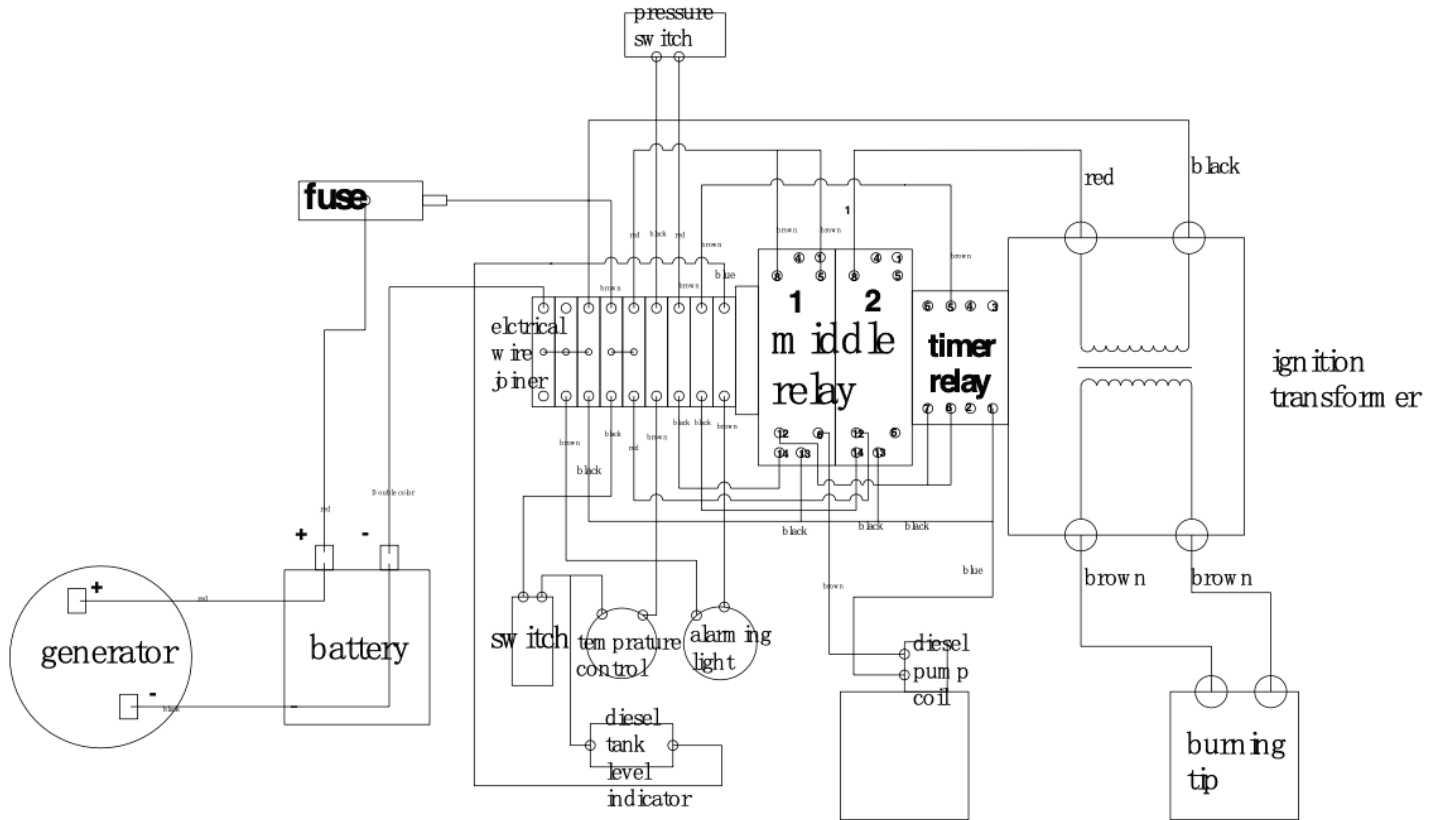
pressure switch

fuse

red
black
red
brown
1
brown
brown
brown
blue
brown
brown
brown

red
black

8 4 1
5
8 4 1
5

1 2
middle
relay

6 5 4 3
timer
relay
7 8 2 1

ignition
transformer

elctrical
wire
joiner

brown
black
brown
red
black
black
brown

12 6 12 5
14 13 14 13

black

red
Double color

+
-

black
black
black

brown
blue

brown
brown

red
+
generator
-
black

battery
-

switch
temprature
control
alarming
light

diesel
pump
coil

burning
tip

diesel
tank
level
indicator